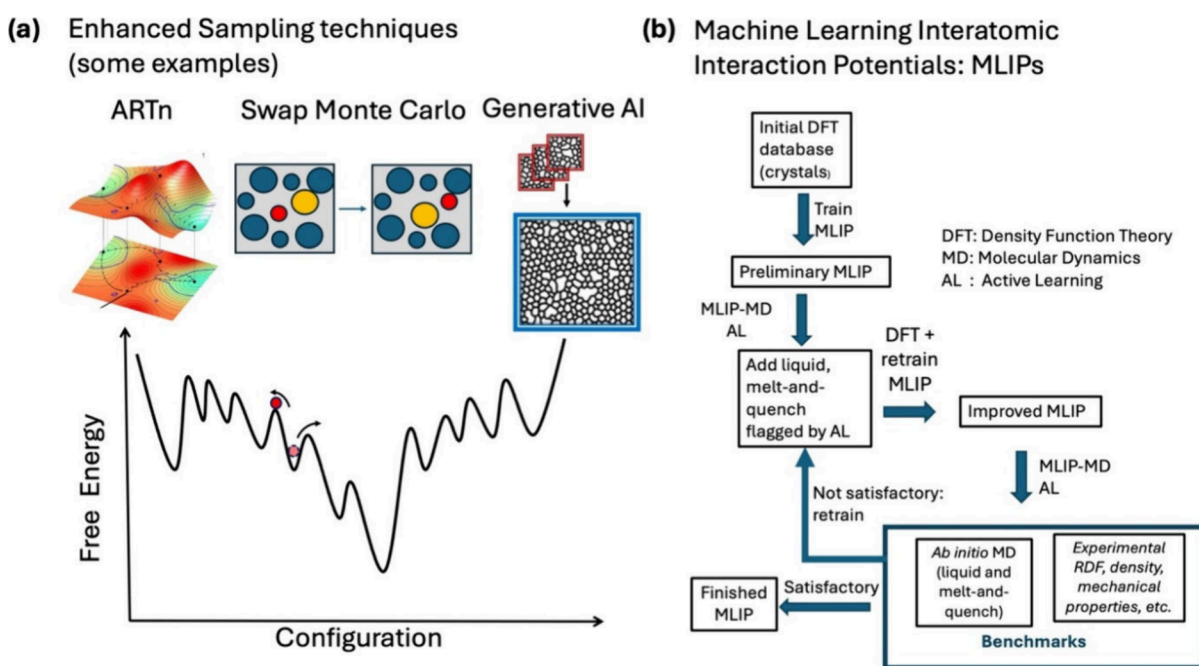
(a) Enhanced Sampling techniques (some examples)

ARTn

Swap Monte Carlo

Generative AI

Free Energy

Configuration

(b) Machine Learning Interatomic Interaction Potentials: MLIPs

Initial DFT database (crystals)

Train MLIP

DFT: Density Function Theory
MD: Molecular Dynamics
AL : Active Learning

Preliminary MLIP

MLIP-MD AL

DFT + retrain MLIP

Add liquid, melt-and-quench flagged by AL

Improved MLIP

MLIP-MD AL

Not satisfactory: retrain

Ab initio MD (liquid and melt-and-quench)

Experimental RDF, density, mechanical properties, etc.

Finished MLIP

Satisfactory

Benchmarks